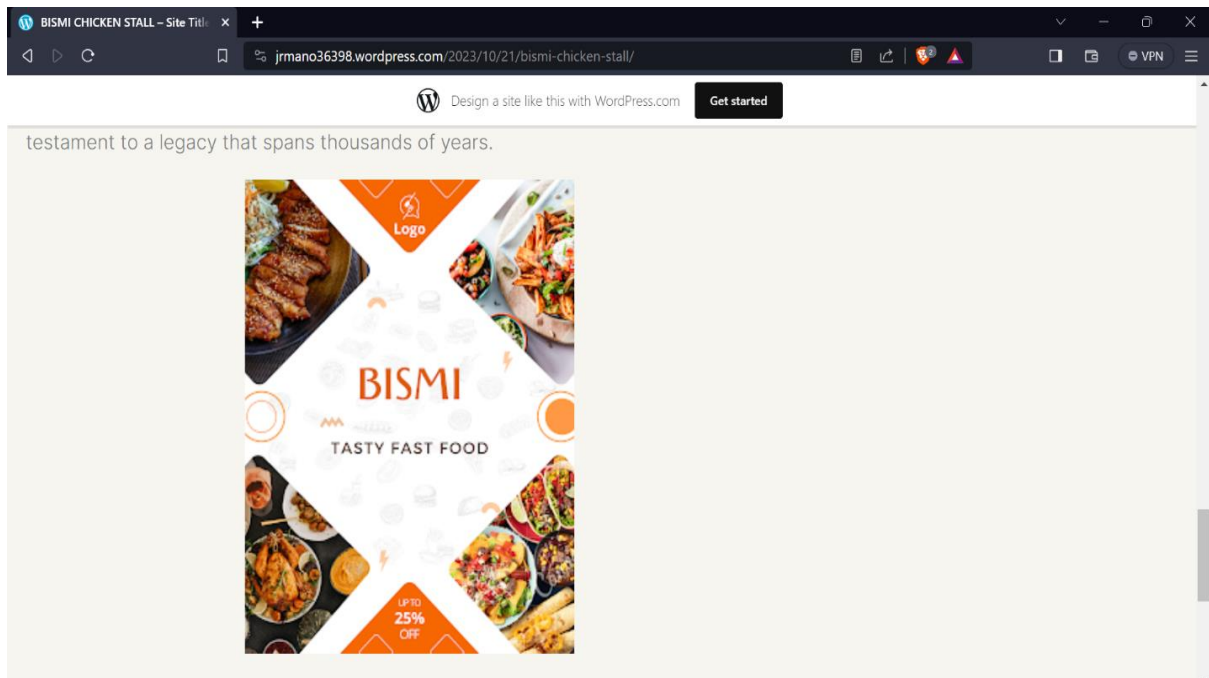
BISMI CHICKEN STALL – Site Titl
jrmano36398.wordpress.com/2023/10/21/bismi-chicken-stall/
VPN

Design a site like this with WordPress.com Get started

testament to a legacy that spans thousands of years.

Logo

BISMI

TASTY FAST FOOD

UP TO
25%
OFF